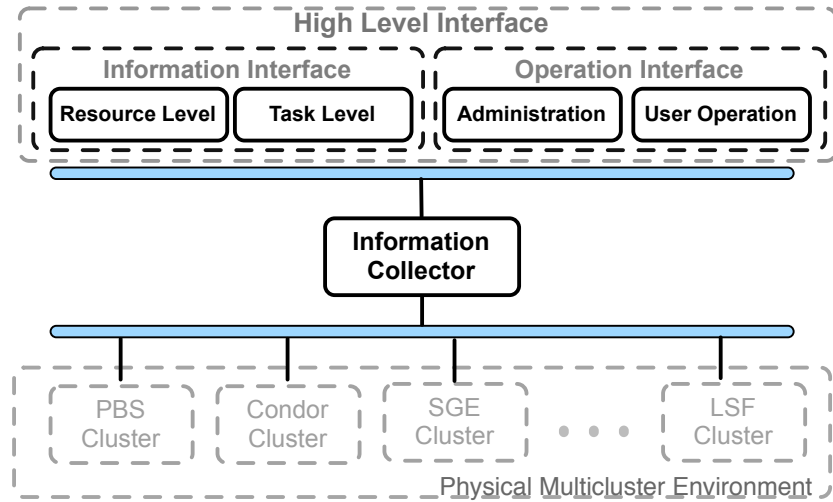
High Level Interface

Information Interface

Resource Level

Task Level

Operation Interface

Administration

User Operation

Information Collector

PBS Cluster

Condor Cluster

SGE Cluster

• • •

LSF Cluster

Physical Multicluster Environment